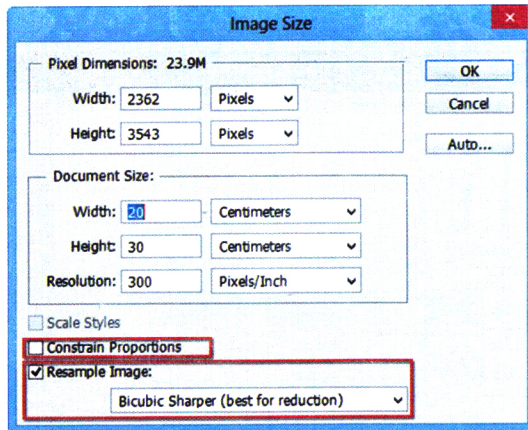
Image Size

Pixel Dimensions: 23.9M

Width: 2362 Pixels

Height: 3543 Pixels

OK

Cancel

Auto...

Document Size:

Width: 20 Centimeters

Height: 30 Centimeters

Resolution: 300 Pixels/Inch

Scale Styles

Constrain Proportions

Resample Image:

Bicubic Sharper (best for reduction)